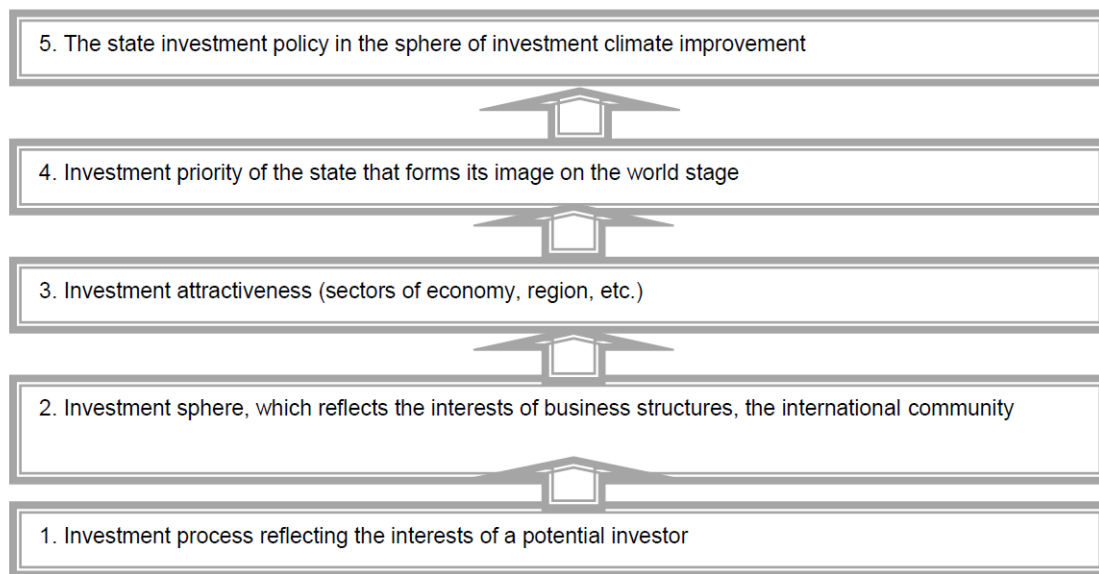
5. The state investment policy in the sphere of investment climate improvement

4. Investment priority of the state that forms its image on the world stage

3. Investment attractiveness (sectors of economy, region, etc.)

2. Investment sphere, which reflects the interests of business structures, the international community

1. Investment process reflecting the interests of a potential investor